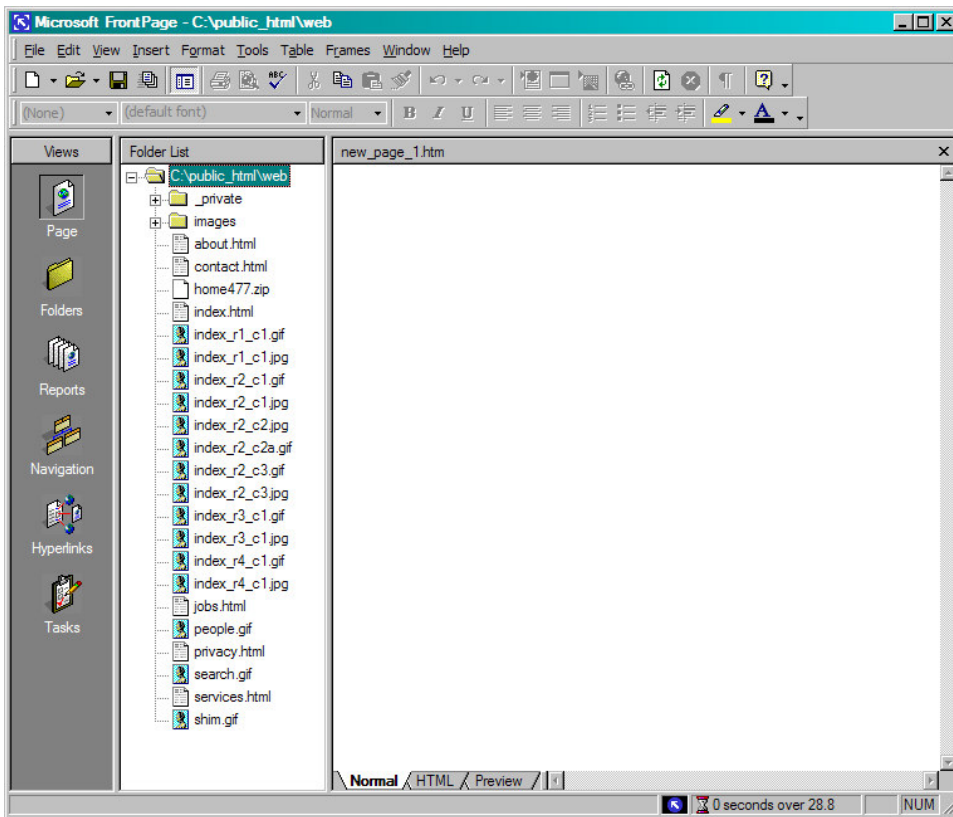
Microsoft FrontPage - C:\public_html\web

File Edit View Insert Format Tools Table Frames Window Help

(None) (default font) Normal B I U

Views

Page

Folders

Reports

Navigation

Hyperlinks

Tasks

Folder List

C:\public_html\web
_private
images
about.html
contact.html
home477.zip
index.html
index_r1_c1.gif
index_r1_c1.jpg
index_r2_c1.gif
index_r2_c1.jpg
index_r2_c2.jpg
index_r2_c2a.gif
index_r2_c3.gif
index_r2_c3.jpg
index_r3_c1.gif
index_r3_c1.jpg
index_r4_c1.gif
index_r4_c1.jpg
jobs.html
people.gif
privacy.html
search.gif
services.html
shim.gif

new_page_1.htm

Normal HTML Preview

0 seconds over 28.8 NUM